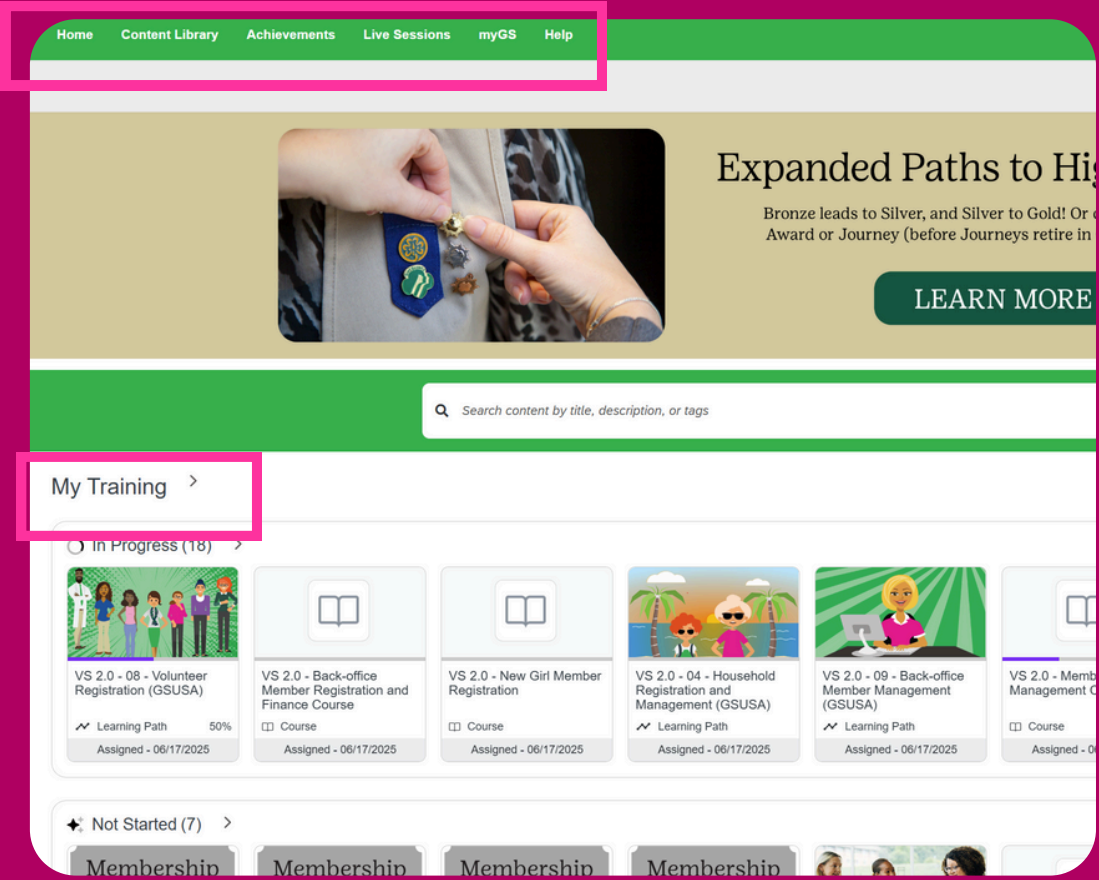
Home Content Library Achievements Live Sessions myGS Help

Expanded Paths to Hig

Bronze leads to Silver, and Silver to Gold! Or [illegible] Award or Journey (before Journeys retire in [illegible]

LEARN MORE

Search content by title, description, or tags

My Training >

In Progress (18) >

VS 2.0 - 08 - Volunteer Registration (GSUSA)
Learning Path 50%
Assigned - 06/17/2025

VS 2.0 - Back-office Member Registration and Finance Course
Course
Assigned - 06/17/2025

VS 2.0 - New Girl Member Registration
Course
Assigned - 06/17/2025

VS 2.0 - 04 - Household Registration and Management (GSUSA)
Learning Path
Assigned - 06/17/2025

VS 2.0 - 09 - Back-office Member Management (GSUSA)
Learning Path
Assigned - 06/17/2025

VS 2.0 - Memb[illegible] Management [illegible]
Course
Assigned - 0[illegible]

Not Started (7) >

Membership
Membership
Membership
Membership